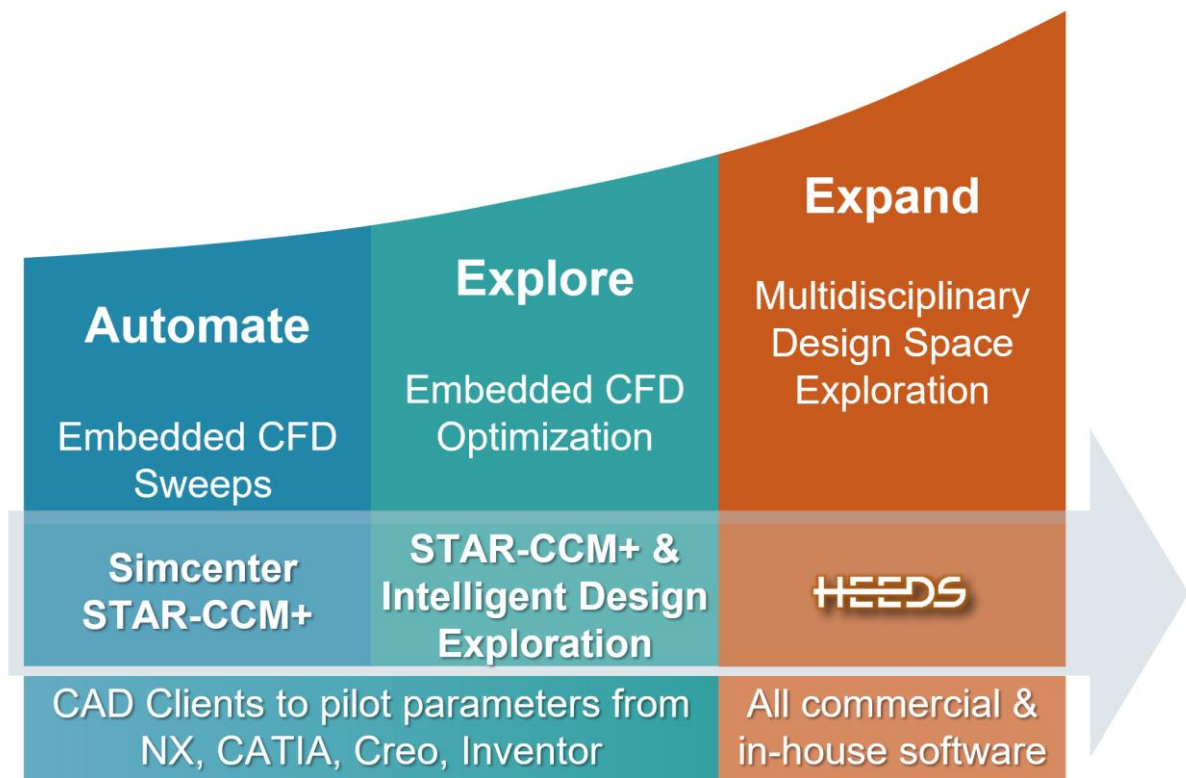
Automate

Embedded CFD Sweeps

Explore

Embedded CFD Optimization

Expand

Multidisciplinary Design Space Exploration

Simcenter STAR-CCM+

STAR-CCM+ & Intelligent Design Exploration

HEEDS

CAD Clients to pilot parameters from NX, CATIA, Creo, Inventor

All commercial & in-house software